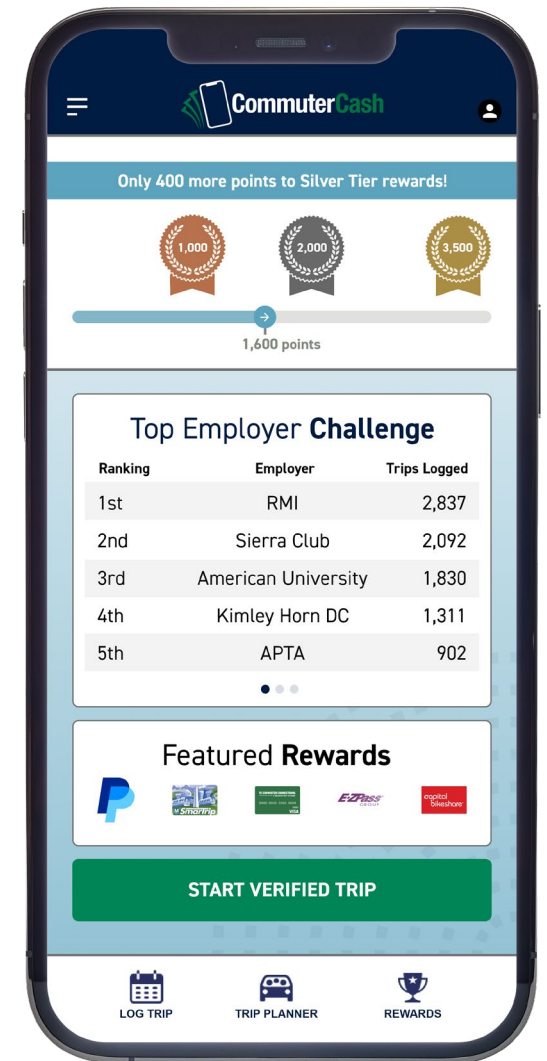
CommuterCash

Only 400 more points to Silver Tier rewards!

1,000
2,000
3,500

1,600 points

Top Employer **Challenge**

| Ranking | Employer | Trips Logged |
|---|---|---|
| 1st | RMI | 2,837 |
| 2nd | Sierra Club | 2,092 |
| 3rd | American University | 1,830 |
| 4th | Kimley Horn DC | 1,311 |
| 5th | APTA | 902 |

Featured **Rewards**

SmarTrip
VISA
E-ZPass GROUP
capital bikeshare

START VERIFIED TRIP

LOG TRIP
TRIP PLANNER
REWARDS